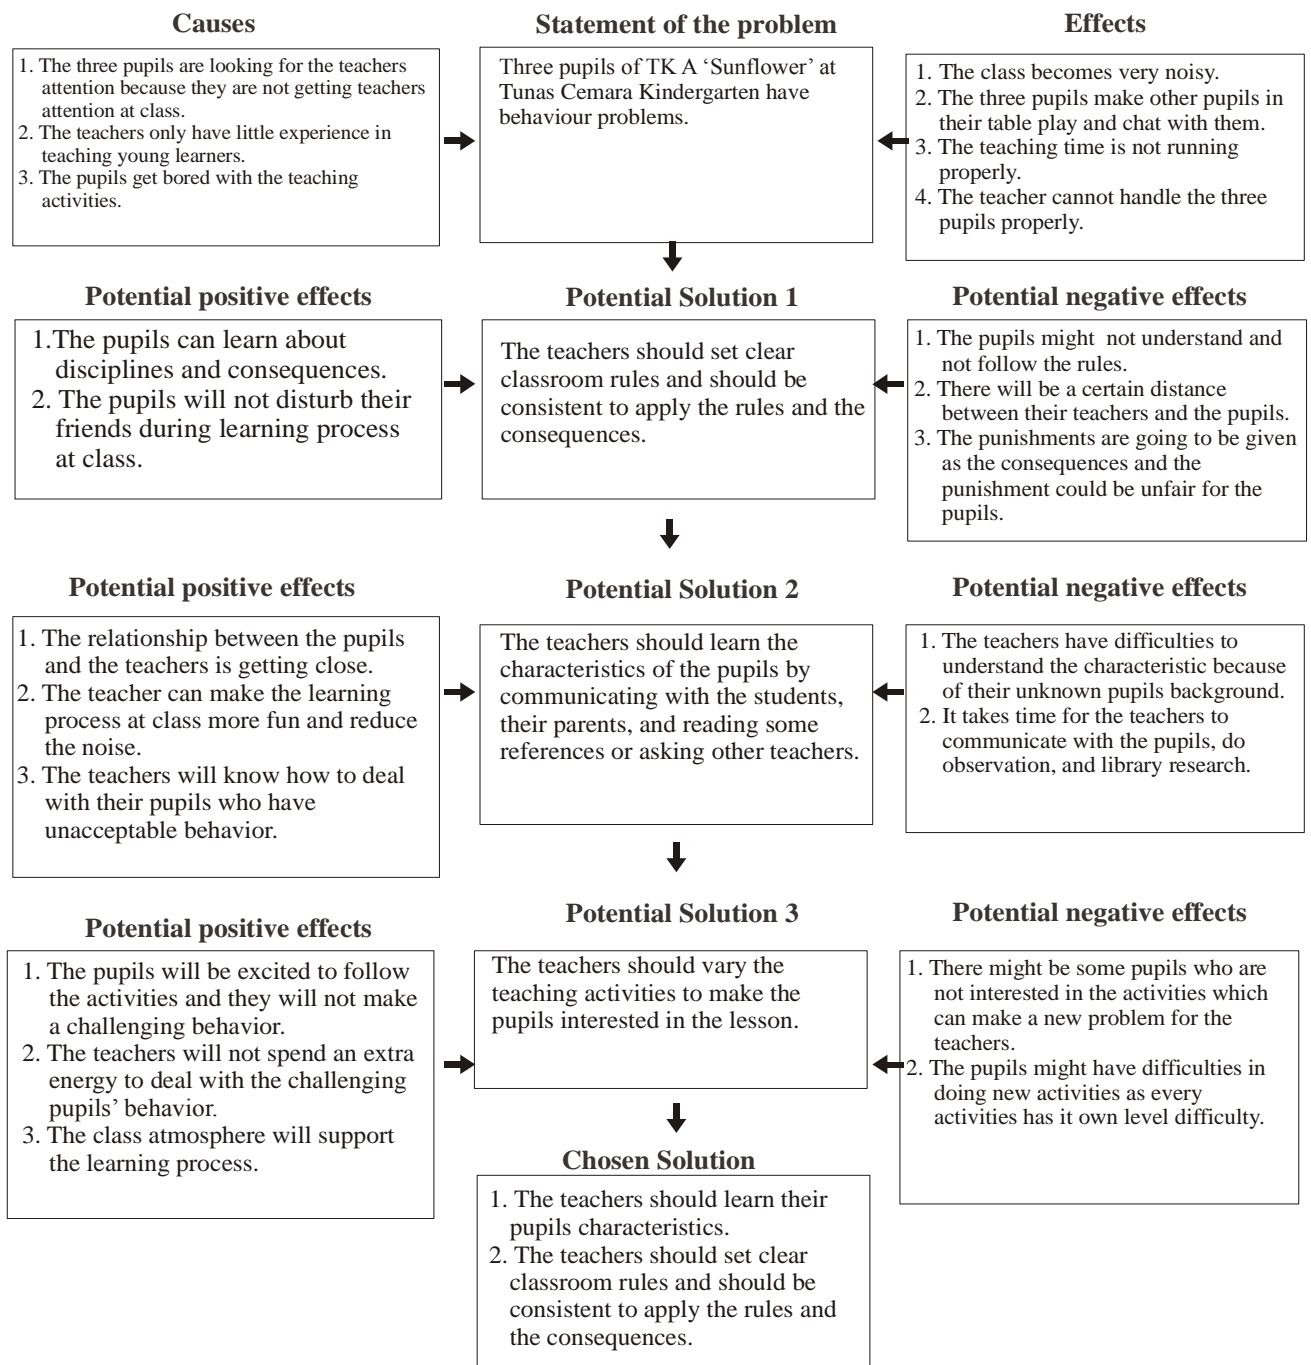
Causes

1. The three pupils are looking for the teachers attention because they are not getting teachers attention at class.
2. The teachers only have little experience in teaching young learners.
3. The pupils get bored with the teaching activities.

Statement of the problem

Three pupils of TK A 'Sunflower' at Tunas Cemara Kindergarten have behaviour problems.

Effects

1. The class becomes very noisy.
2. The three pupils make other pupils in their table play and chat with them.
3. The teaching time is not running properly.
4. The teacher cannot handle the three pupils properly.

Potential positive effects

1.The pupils can learn about disciplines and consequences.
2. The pupils will not disturb their friends during learning process at class.

Potential Solution 1

The teachers should set clear classroom rules and should be consistent to apply the rules and the consequences.

Potential negative effects

1. The pupils might not understand and not follow the rules.
2. There will be a certain distance between their teachers and the pupils.
3. The punishments are going to be given as the consequences and the punishment could be unfair for the pupils.

Potential positive effects

1. The relationship between the pupils and the teachers is getting close.
2. The teacher can make the learning process at class more fun and reduce the noise.
3. The teachers will know how to deal with their pupils who have unacceptable behavior.

Potential Solution 2

The teachers should learn the characteristics of the pupils by communicating with the students, their parents, and reading some references or asking other teachers.

Potential negative effects

1. The teachers have difficulties to understand the characteristic because of their unknown pupils background.
2. It takes time for the teachers to communicate with the pupils, do observation, and library research.

Potential positive effects

1. The pupils will be excited to follow the activities and they will not make a challenging behavior.
2. The teachers will not spend an extra energy to deal with the challenging pupils' behavior.
3. The class atmosphere will support the learning process.

Potential Solution 3

The teachers should vary the teaching activities to make the pupils interested in the lesson.

Potential negative effects

1. There might be some pupils who are not interested in the activities which can make a new problem for the teachers.
2. The pupils might have difficulties in doing new activities as every activities has it own level difficulty.

Chosen Solution

1. The teachers should learn their pupils characteristics.
2. The teachers should set clear classroom rules and should be consistent to apply the rules and the consequences.